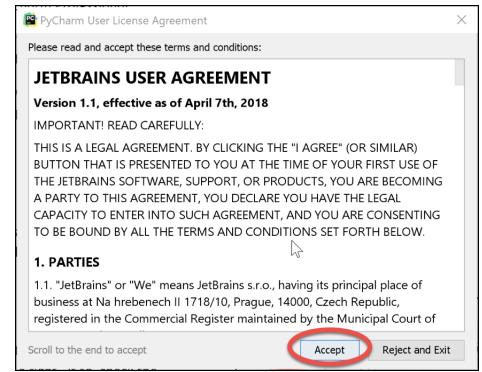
PyCharm User License Agreement

Please read and accept these terms and conditions:

JETBRAINS USER AGREEMENT

Version 1.1, effective as of April 7th, 2018

IMPORTANT! READ CAREFULLY:

THIS IS A LEGAL AGREEMENT. BY CLICKING THE "I AGREE" (OR SIMILAR) BUTTON THAT IS PRESENTED TO YOU AT THE TIME OF YOUR FIRST USE OF THE JETBRAINS SOFTWARE, SUPPORT, OR PRODUCTS, YOU ARE BECOMING A PARTY TO THIS AGREEMENT, YOU DECLARE YOU HAVE THE LEGAL CAPACITY TO ENTER INTO SUCH AGREEMENT, AND YOU ARE CONSENTING TO BE BOUND BY ALL THE TERMS AND CONDITIONS SET FORTH BELOW.

1. PARTIES

1.1. "JetBrains" or "We" means JetBrains s.r.o., having its principal place of business at Na hrebenech II 1718/10, Prague, 14000, Czech Republic, registered in the Commercial Register maintained by the Municipal Court of

Scroll to the end to accept

Accept

Reject and Exit